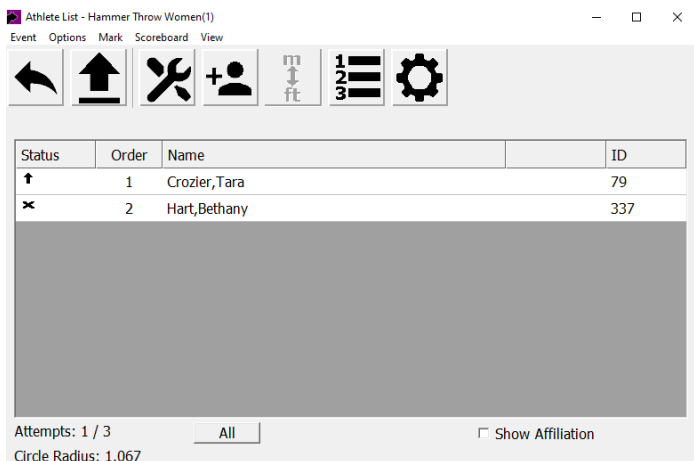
Athlete List - Hammer Throw Women(1)

Event Options Mark Scoreboard View

m
ft

1
2
3

| Status | Order | Name | | ID |
|---|---|---|---|---|
| | 1 | Crozier,Tara | | 79 |
| | 2 | Hart,Bethany | | 337 |

Attempts: 1 / 3

All

Show Affiliation

Circle Radius: 1.067